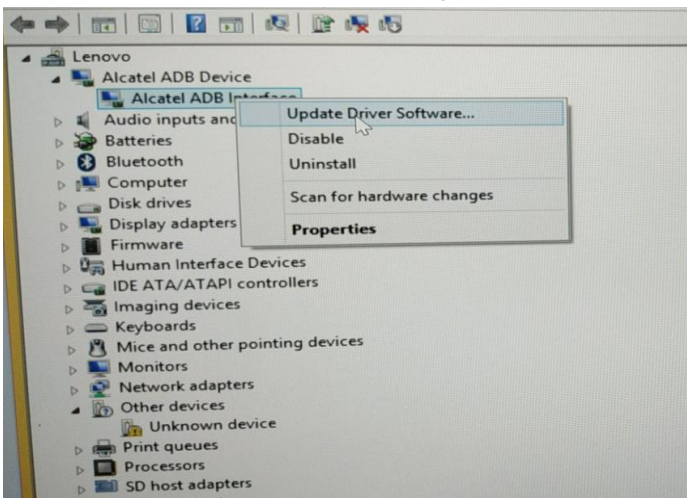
Lenovo
Alcatel ADB Device
Alcatel ADB Interface
Audio inputs and
Batteries
Bluetooth
Computer
Disk drives
Display adapters
Firmware
Human Interface Devices
IDE ATA/ATAPI controllers
Imaging devices
Keyboards
Mice and other pointing devices
Monitors
Network adapters
Other devices
Unknown device
Print queues
Processors
SD host adapters

Update Driver Software...
Disable
Uninstall
Scan for hardware changes
Properties